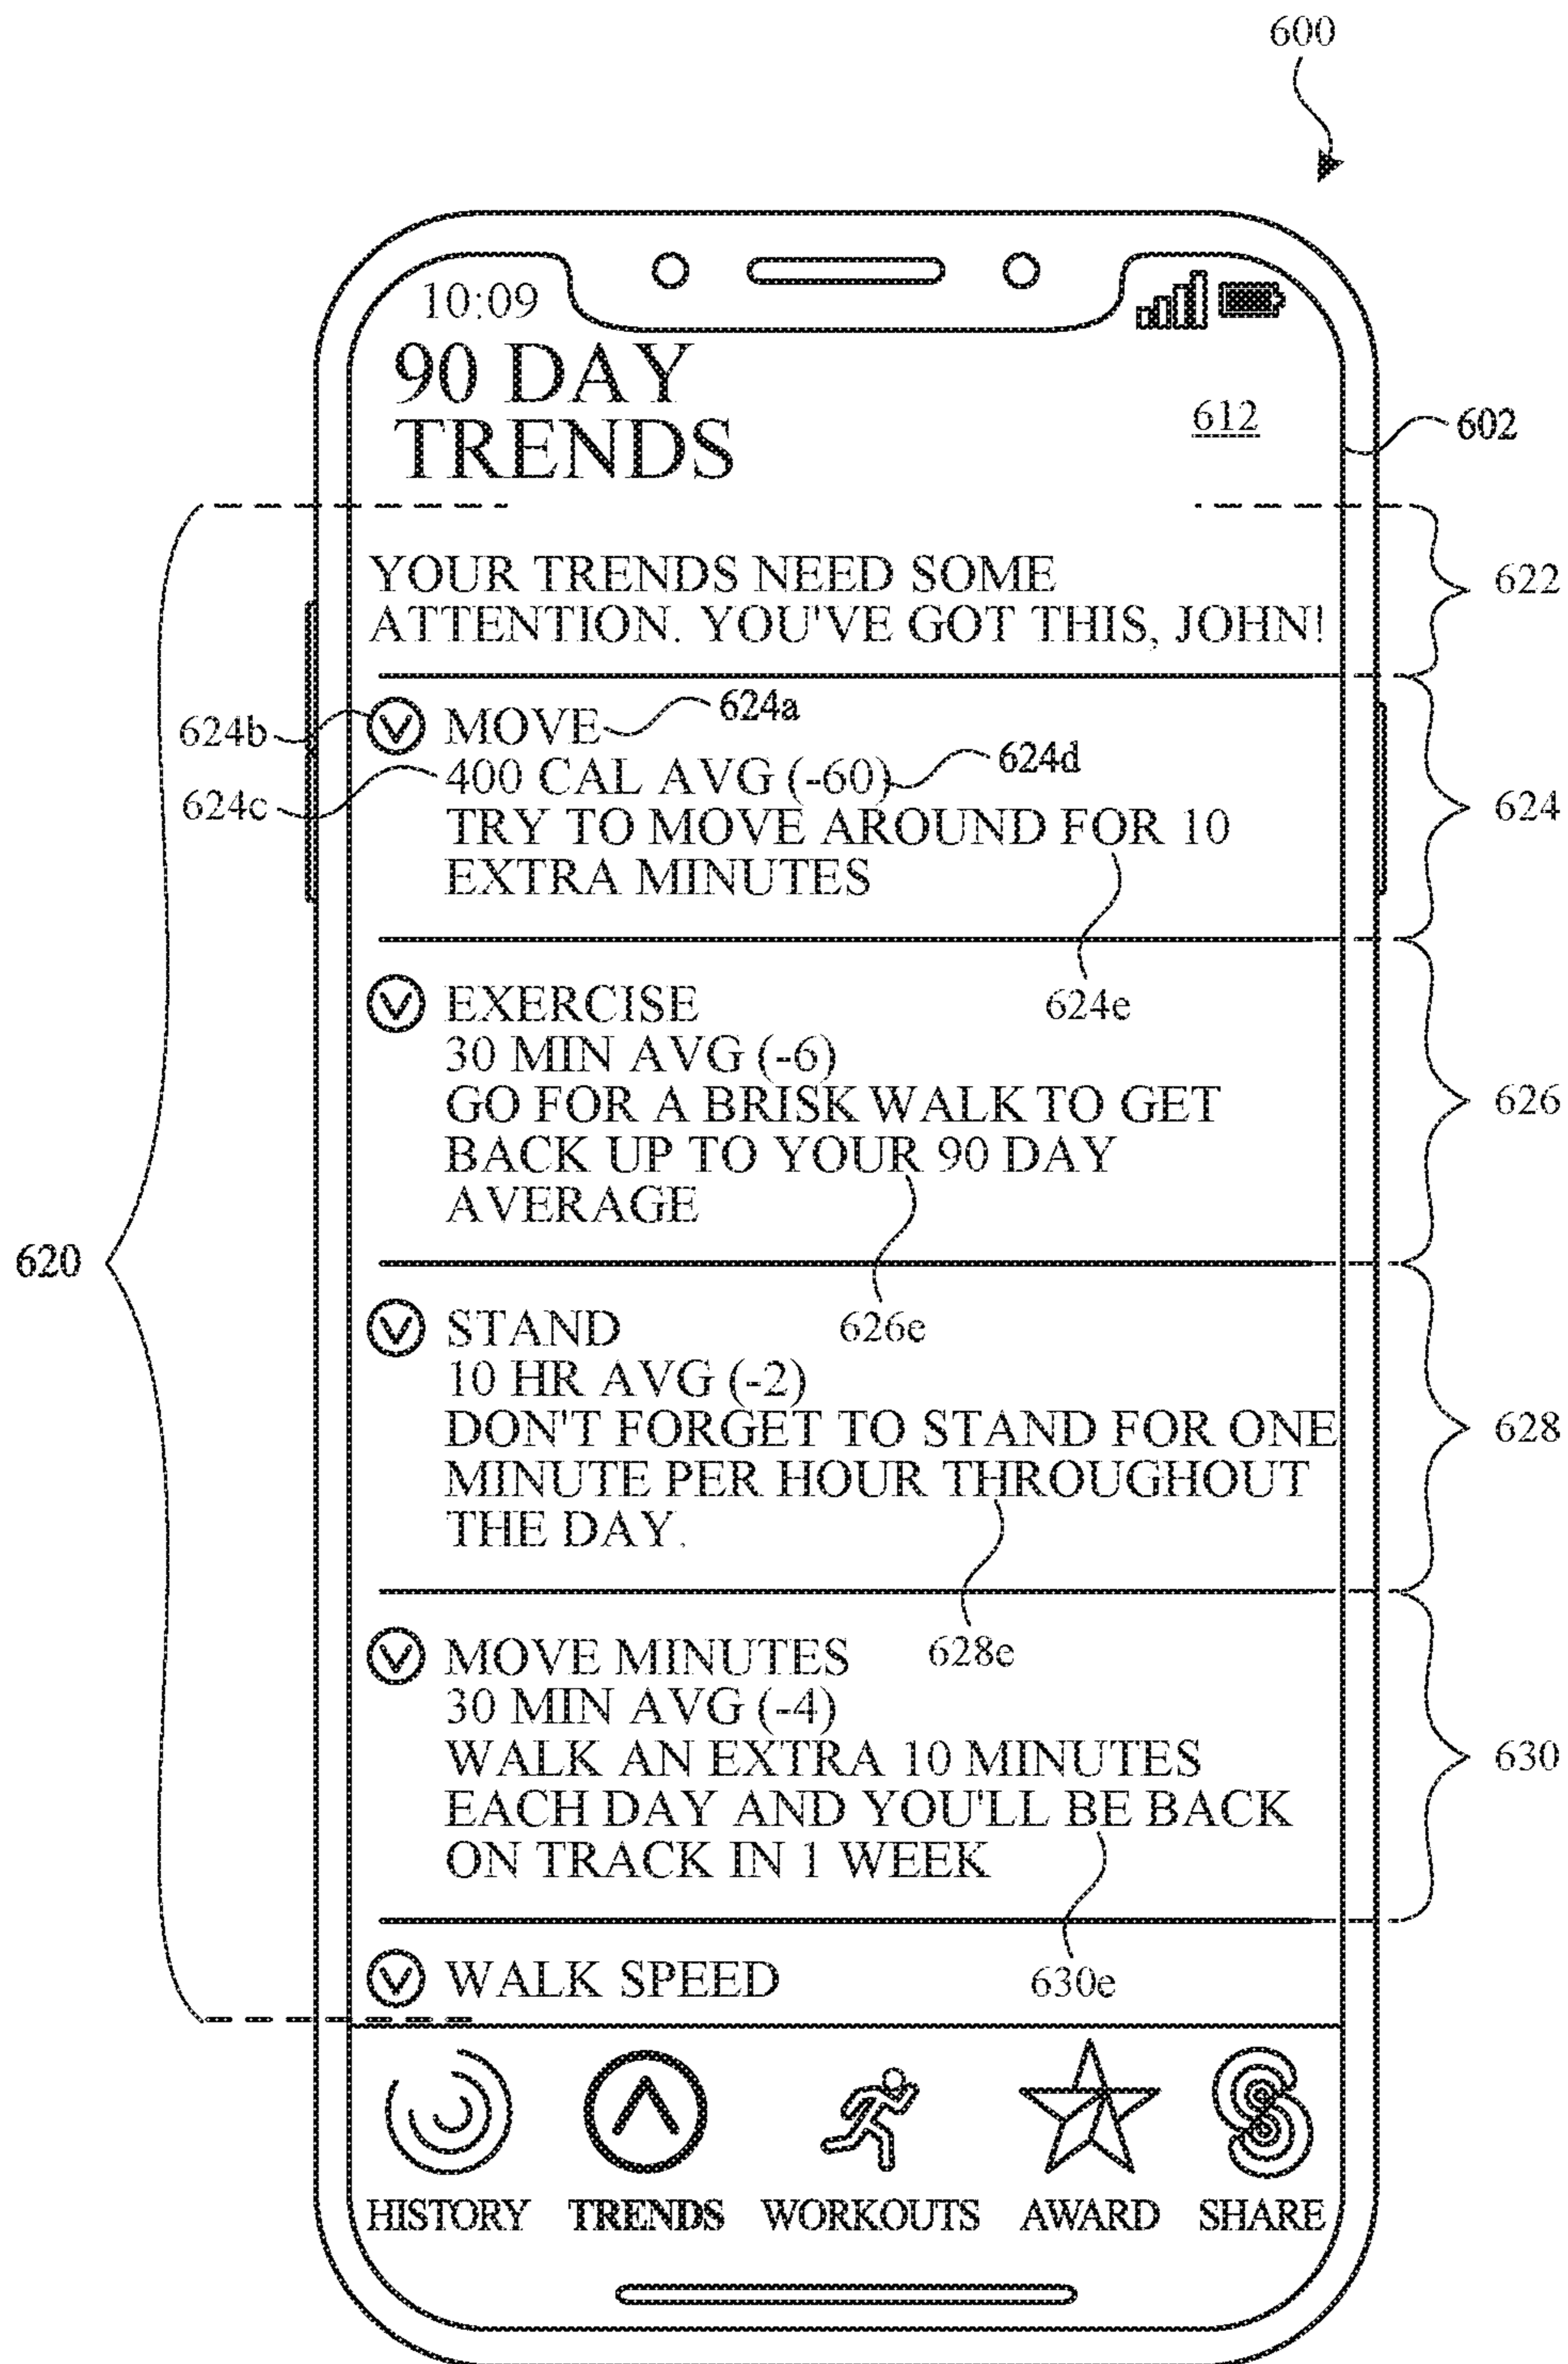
600

10:09

90 DAY TRENDS

612

602

YOUR TRENDS NEED SOME ATTENTION. YOU'VE GOT THIS, JOHN!

622

624b

MOVE

624a

624c

400 CAL AVG (-60)

624d

TRY TO MOVE AROUND FOR 10 EXTRA MINUTES

624

624e

EXERCISE
30 MIN AVG (-6)
GO FOR A BRISK WALK TO GET BACK UP TO YOUR 90 DAY AVERAGE

626

620

626e

STAND
10 HR AVG (-2)
DON'T FORGET TO STAND FOR ONE MINUTE PER HOUR THROUGHOUT THE DAY.

628

628e

MOVE MINUTES
30 MIN AVG (-4)
WALK AN EXTRA 10 MINUTES EACH DAY AND YOU'LL BE BACK ON TRACK IN 1 WEEK

630

630e

WALK SPEED

HISTORY TRENDS WORKOUTS AWARD SHARE